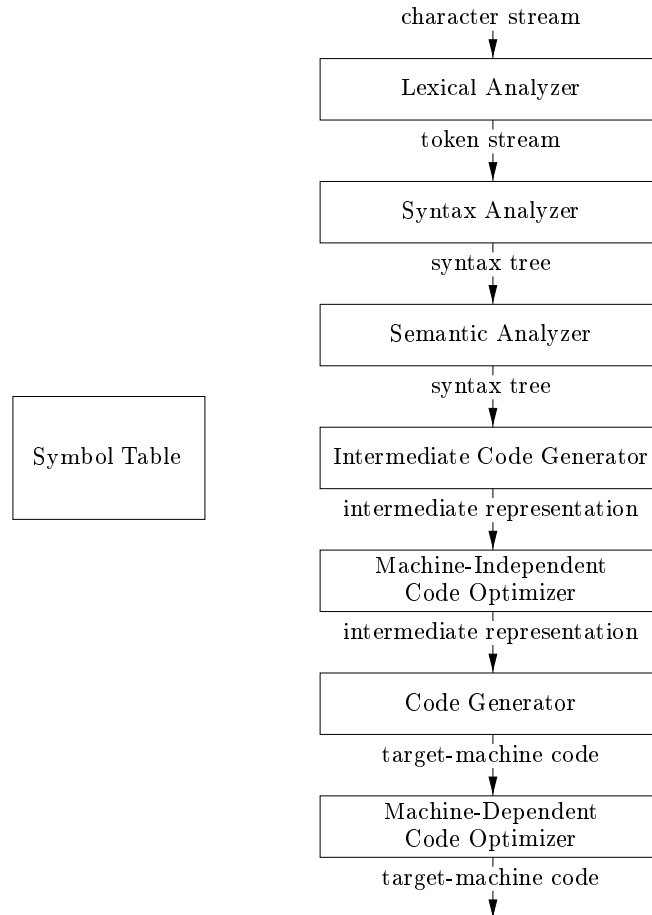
character stream

Lexical Analyzer

token stream

Syntax Analyzer

syntax tree

Semantic Analyzer

syntax tree

Symbol Table

Intermediate Code Generator

intermediate representation

Machine-Independent Code Optimizer

intermediate representation

Code Generator

target-machine code

Machine-Dependent Code Optimizer

target-machine code